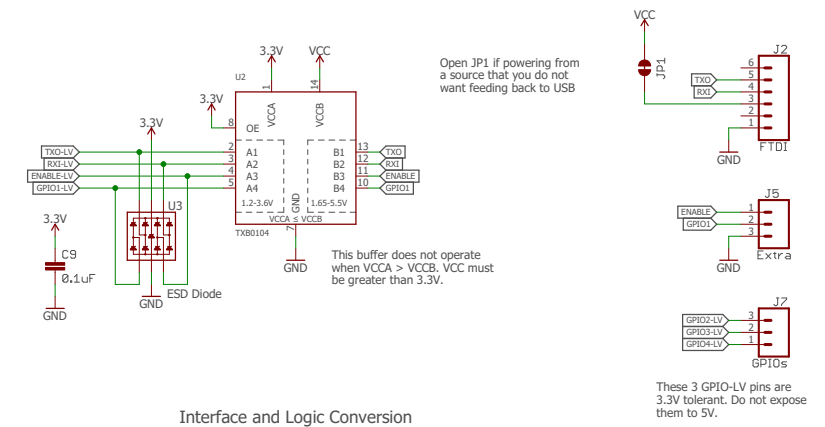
3.3V
VCC
U2
1
14
VCCA
VCCB
3.3V
8
OE
3.3V
TXO-LV
RXI-LV
ENABLE-LV
GPIO1-LV
2
3
4
5
A1
A2
A3
A4
B1
B2
B3
B4
13
12
11
10
TXO
RXI
ENABLE
GPIO1
1.2-3.6V
GND
1.65-5.5V
VCCA ≤ VCCB
TXB0104
7
GND
U3
3.3V
C9
0.1uF
GND
GND
ESD Diode

Open JP1 if powering from a source that you do not want feeding back to USB

This buffer does not operate when VCCA > VCCB. VCC must be greater than 3.3V.

VCC
JP1
J2
6
5
4
3
2
1
TXO
RXI
GND
FTDI

J5
ENABLE
GPIO1
1
2
3
GND
Extra

J7
GPIO2-LV
GPIO3-LV
GPIO4-LV
3
2
1
GPIOs

These 3 GPIO-LV pins are 3.3V tolerant. Do not expose them to 5V.

Interface and Logic Conversion